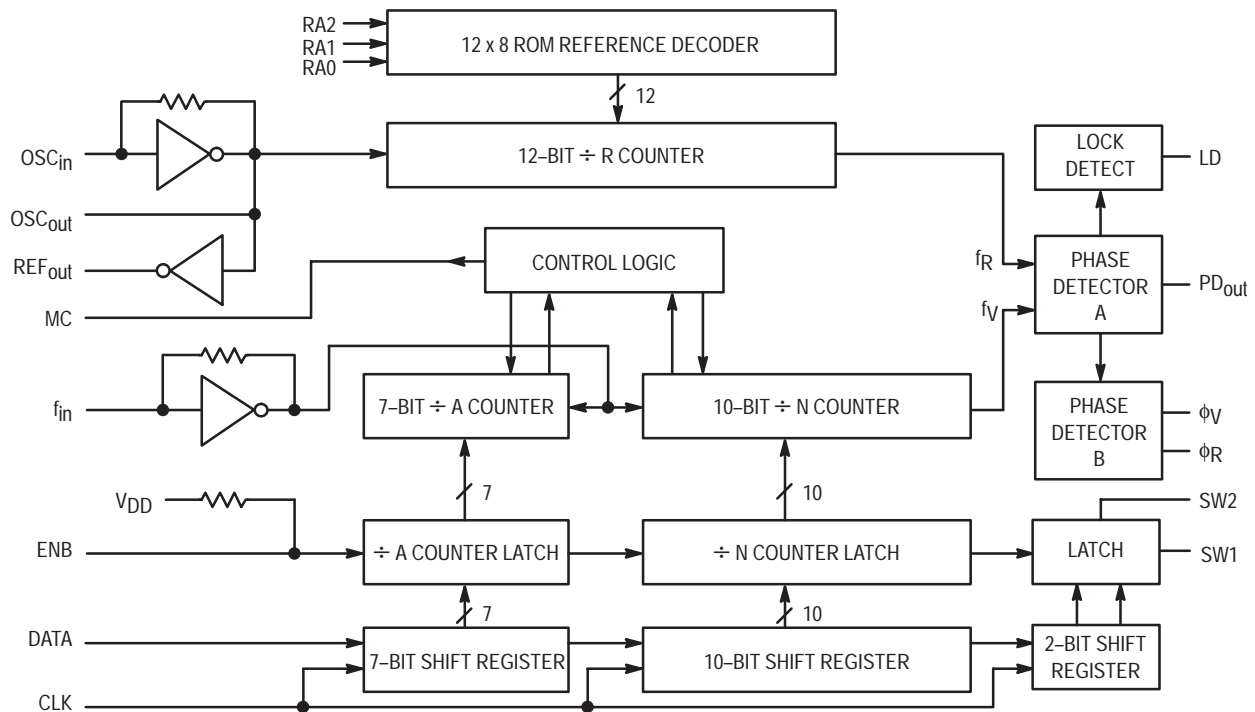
RA2
RA1
RA0
12 x 8 ROM REFERENCE DECODER
12
$OSC_{in}$
12–BIT ÷ R COUNTER
LOCK DETECT
LD
$OSC_{out}$
$REF_{out}$
CONTROL LOGIC
$f_R$
PHASE DETECTOR A
$PD_{out}$
MC
$f_V$
$f_{in}$
7–BIT ÷ A COUNTER
10–BIT ÷ N COUNTER
PHASE DETECTOR B
$\phi_V$
$\phi_R$
7
10
$V_{DD}$
SW2
ENB
÷ A COUNTER LATCH
÷ N COUNTER LATCH
LATCH
SW1
7
10
DATA
7–BIT SHIFT REGISTER
10–BIT SHIFT REGISTER
2–BIT SHIFT REGISTER
CLK